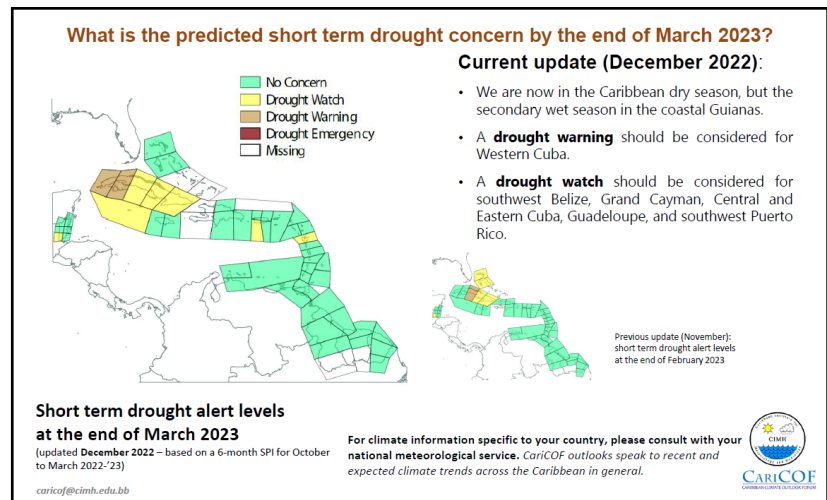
What is the predicted short term drought concern by the end of March 2023?

Current update (December 2022):

No Concern
Drought Watch
Drought Warning
Drought Emergency
Missing

• We are now in the Caribbean dry season, but the secondary wet season in the coastal Guianas.

• A **drought warning** should be considered for Western Cuba.

• A **drought watch** should be considered for southwest Belize, Grand Cayman, Central and Eastern Cuba, Guadeloupe, and southwest Puerto Rico.

Previous update (November): short term drought alert levels at the end of February 2023

Short term drought alert levels at the end of March 2023

(updated **December 2022** – based on a 6-month SPI for October to March 2022-'23)

For climate information specific to your country, please consult with your national meteorological service. *CariCOF outlooks speak to recent and expected climate trends across the Caribbean in general.*

caricof@cimh.edu.bb

CIMH

CariCOF
CARIBBEAN CLIMATE OUTLOOK FORUM